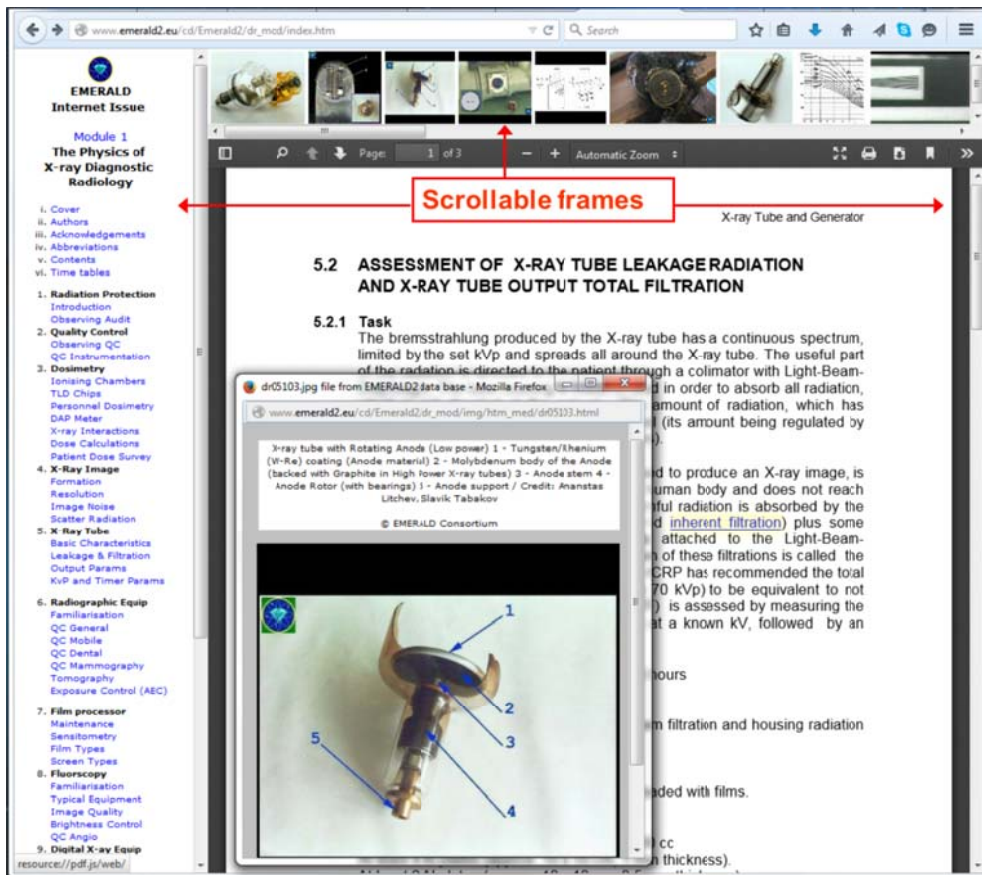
www.emerald2.eu/cd/Emerald2/dr_mod/index.htm
Search

EMERALD
Internet Issue

Module 1
The Physics of X-ray Diagnostic Radiology

i. Cover
ii. Authors
iii. Acknowledgements
iv. Abbreviations
v. Contents
vi. Time tables

1. Radiation Protection
Introduction
Observing Audit
2. Quality Control
Observing QC
QC Instrumentation
3. Dosimetry
Ionising Chambers
TLD Chips
Personnel Dosimetry
DAP Meter
X-ray Interactions
Dose Calculations
Patient Dose Survey
4. X-Ray Image
Formation
Resolution
Image Noise
Scatter Radiation
5. X-Ray Tube
Basic Characteristics
Leakage & Filtration
Output Params
KvP and Timer Params

6. Radiographic Equip
Familiarisation
QC General
QC Mobile
QC Dental
QC Mammography
Tomography
Exposure Control (AEC)

7. Film processor
Maintenance
Sensitometry
Film Types
Screen Types
8. Fluorscopy
Familiarisation
Typical Equipment
Image Quality
Brightness Control
QC Angio
9. Digital X-ray Equip

resource://pdf.js/web/

Page: 1 of 3
Automatic Zoom

Scrollable frames

X-ray Tube and Generator

5.2 ASSESSMENT OF X-RAY TUBE LEAKAGE RADIATION AND X-RAY TUBE OUTPUT TOTAL FILTRATION

5.2.1 Task
The bremsstrahlung produced by the X-ray tube has a continuous spectrum, limited by the set kVp and spreads all around the X-ray tube. The useful part of the radiation is directed to the patient through a colimator with Light-Beam- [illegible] d in order to absorb all radiation, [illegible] amount of radiation, which has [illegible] (its amount being regulated by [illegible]).

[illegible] d to produce an X-ray image, is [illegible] uman body and does not reach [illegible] ful radiation is absorbed by the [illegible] d inherent filtration) plus some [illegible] attached to the Light-Beam- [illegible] of these filtrations is called the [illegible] CRP has recommended the total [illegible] 70 kVp) to be equivalent to not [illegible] ) is assessed by measuring the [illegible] at a known kV, followed by an

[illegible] hours

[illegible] m filtration and housing radiation

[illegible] aded with films.

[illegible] cc
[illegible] n thickness).

dr05103.jpg file from EMERALD2 data base - Mozilla Firefox
www.emerald2.eu/cd/Emerald2/dr_mod/img/htm_med/dr05103.html

X-ray tube with Rotating Anods (Low power) 1 - Tungsten/Rhenium (W-Re) coating (Anode material) 2 - Molybdenum body of the Anode (backed with Graphite in High power X-ray tubes) 3 - Anode stem 4 - Anode Rotor (with bearings) 5 - Anode support / Credit: Ananstas Litchev, Slavik Tabakov

© EMERALD Consortium

1
2
3
4
5